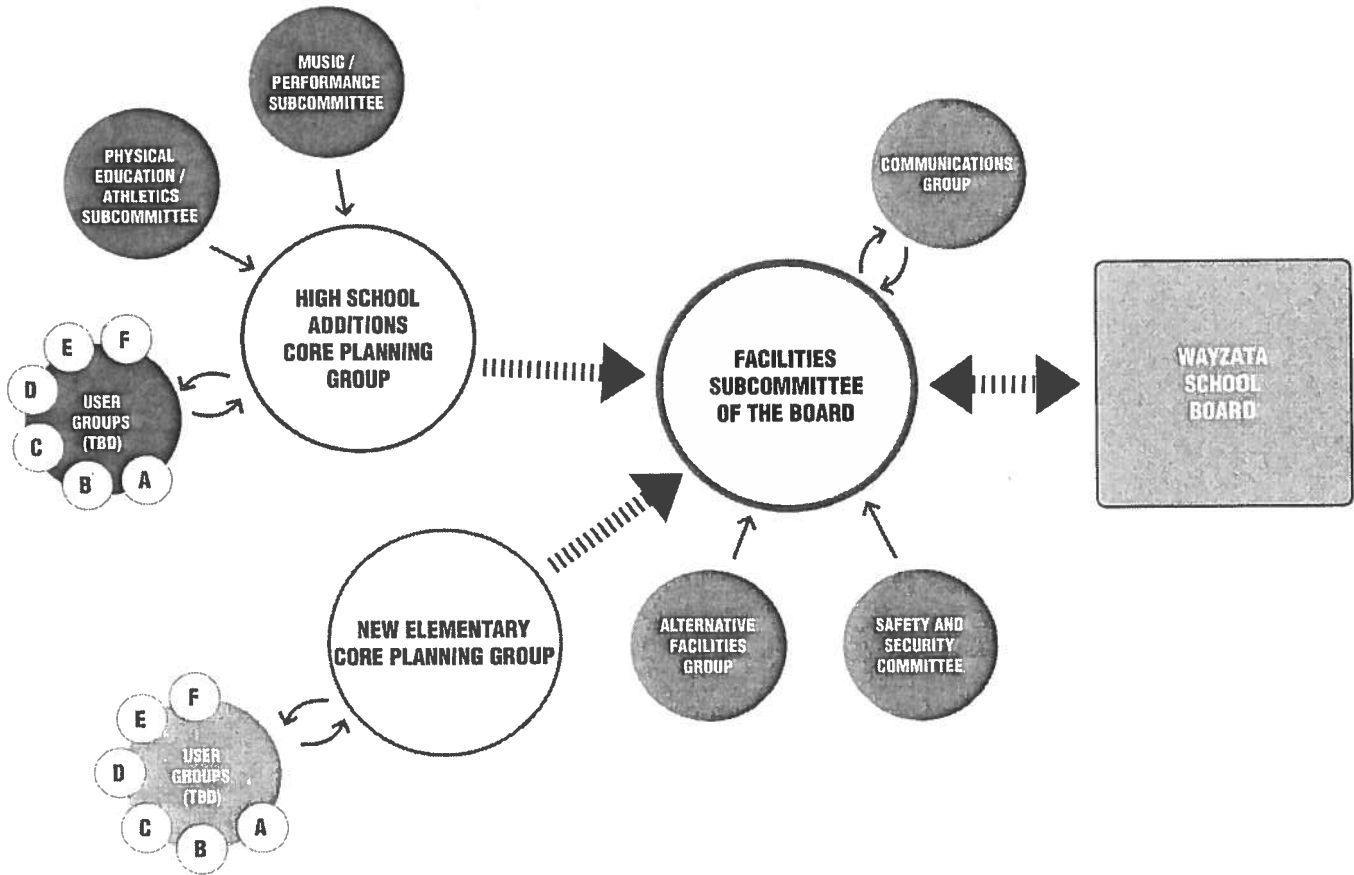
MUSIC / PERFORMANCE SUBCOMMITTEE

PHYSICAL EDUCATION / ATHLETICS SUBCOMMITTEE

COMMUNICATIONS GROUP

HIGH SCHOOL ADDITIONS CORE PLANNING GROUP

E F D USER GROUPS (TBD) C B A

FACILITIES SUBCOMMITTEE OF THE BOARD

WAYZATA SCHOOL BOARD

NEW ELEMENTARY CORE PLANNING GROUP

ALTERNATIVE FACILITIES GROUP

SAFETY AND SECURITY COMMITTEE

E F D USER GROUPS (TBD) C B A